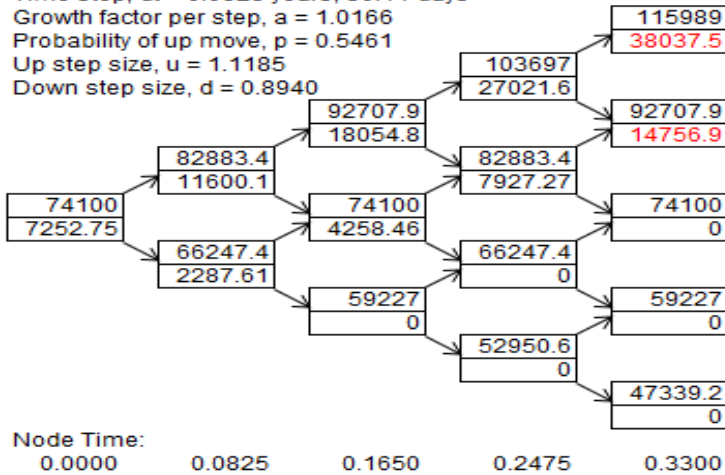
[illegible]
Growth factor per step, a = 1.0166
Probability of up move, p = 0.5461
Up step size, u = 1.1185
Down step size, d = 0.8940

115989
38037.5

103697
27021.6

92707.9
18054.8

92707.9
14756.9

82883.4
11600.1

82883.4
7927.27

74100
7252.75

74100
4258.46

74100
0

66247.4
2287.61

66247.4
0

59227
0

59227
0

52950.6
0

47339.2
0

Node Time:
0.0000 0.0825 0.1650 0.2475 0.3300